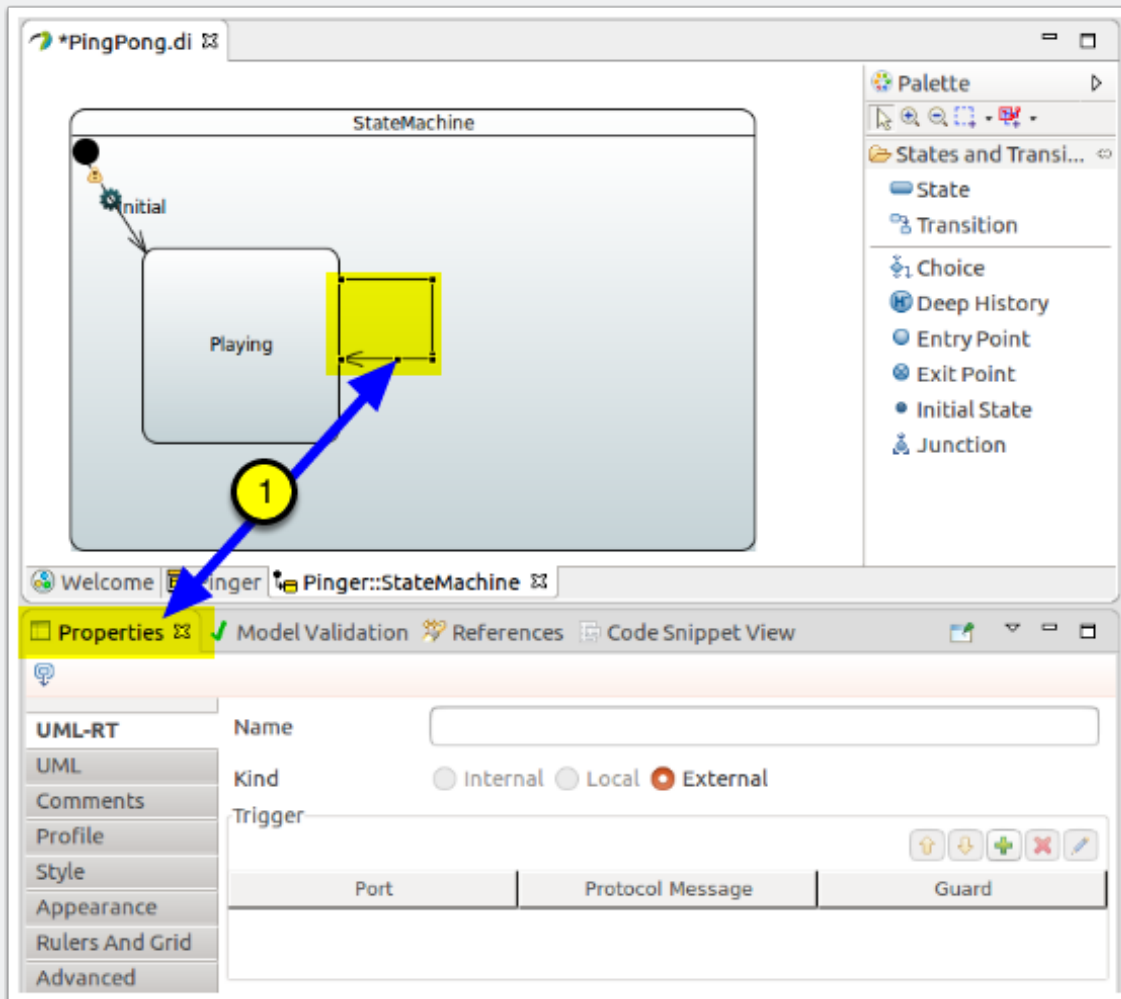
*PingPong.di

Palette

States and Transi...

State

Transition

Choice

Deep History

Entry Point

Exit Point

Initial State

Junction

StateMachine

Initial

Playing

1

Welcome

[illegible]inger

Pinger::StateMachine

Properties

Model Validation

References

Code Snippet View

UML-RT

UML

Comments

Profile

Style

Appearance

Rulers And Grid

Advanced

Name

Kind

Internal

Local

External

Trigger

| Port | Protocol Message | Guard |
|---|---|---|